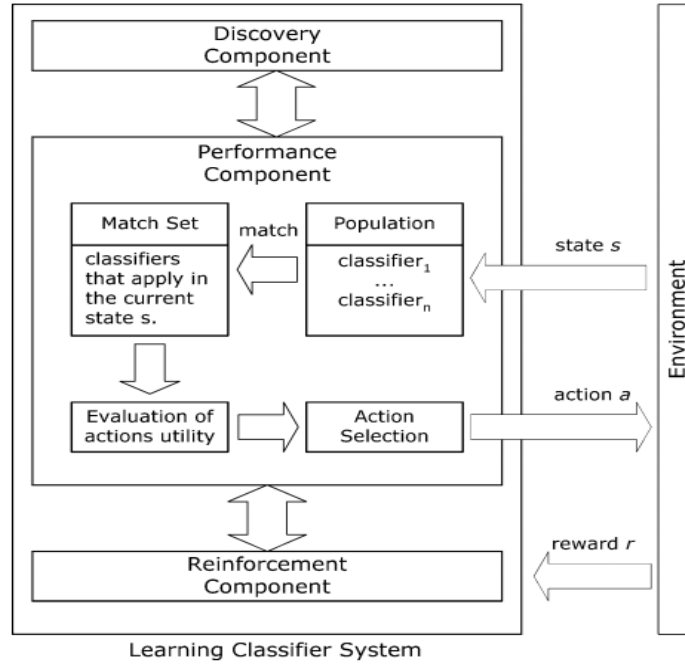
Discovery Component

Performance Component

Match Set

classifiers that apply in the current state s.

match

Population

classifier$_1$
...
classifier$_n$

state *s*

Environment

Evaluation of actions utility

Action Selection

action *a*

reward *r*

Reinforcement Component

Learning Classifier System